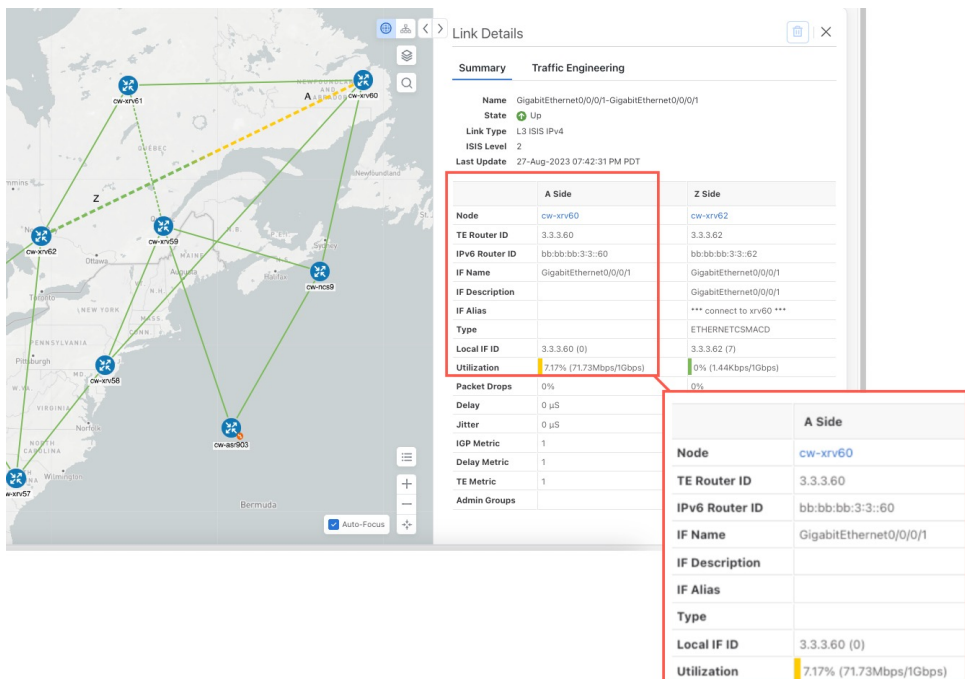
cw-xrv61
cw-xrv60
A
Z
cw-xrv62
cw-xrv59
cw-ncs9
cw-xrv58
cw-asr903
cw-xrv57
Ottawa
Toronto
NEW YORK
Pittsburgh
Halifax
Sydney
Newfoundland
QUEBEC
PENNSYLVANIA
VIRGINIA
NORTH CAROLINA
Norfolk
Wilmington
Bermuda
Auto-Focus

Link Details

Summary | Traffic Engineering

Name GigabitEthernet0/0/0/1-GigabitEthernet0/0/0/1
State Up
Link Type L3 ISIS IPv4
ISIS Level 2
Last Update 27-Aug-2023 07:42:31 PM PDT

| | A Side | Z Side |
|---|---|---|
| Node | cw-xrv60 | cw-xrv62 |
| TE Router ID | 3.3.3.60 | 3.3.3.62 |
| IPv6 Router ID | bb:bb:bb:3:3::60 | bb:bb:bb:3:3::62 |
| IF Name | GigabitEthernet0/0/0/1 | GigabitEthernet0/0/0/1 |
| IF Description | | GigabitEthernet0/0/0/1 |
| IF Alias | | *** connect to xrv60 *** |
| Type | | ETHERNETCSMACD |
| Local IF ID | 3.3.3.60 (0) | 3.3.3.62 (7) |
| Utilization | 7.17% (71.73Mbps/1Gbps) | 0% (1.44Kbps/1Gbps) |
| Packet Drops | 0% | 0% |
| Delay | 0 µS | |
| Jitter | 0 µS | |
| IGP Metric | 1 | |
| Delay Metric | 1 | |
| TE Metric | 1 | |
| Admin Groups | | |

| | A Side |
|---|---|
| Node | cw-xrv60 |
| TE Router ID | 3.3.3.60 |
| IPv6 Router ID | bb:bb:bb:3:3::60 |
| IF Name | GigabitEthernet0/0/0/1 |
| IF Description | |
| IF Alias | |
| Type | |
| Local IF ID | 3.3.3.60 (0) |
| Utilization | 7.17% (71.73Mbps/1Gbps) |